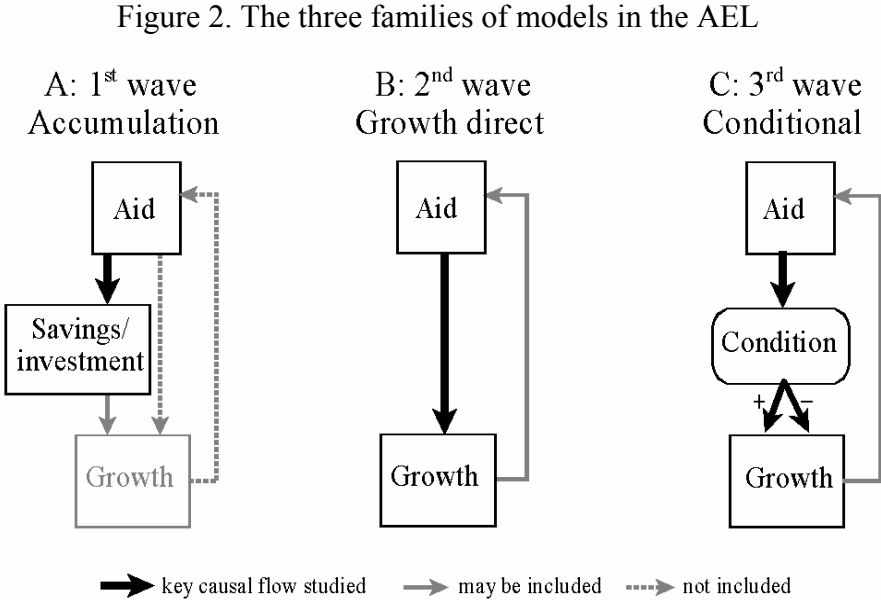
Figure 2. The three families of models in the AEL

A: $1^{st}$ wave
Accumulation

Aid

Savings/ investment

Growth

B: $2^{nd}$ wave
Growth direct

Aid

Growth

C: $3^{rd}$ wave
Conditional

Aid

Condition

+ −

Growth

key causal flow studied may be included not included